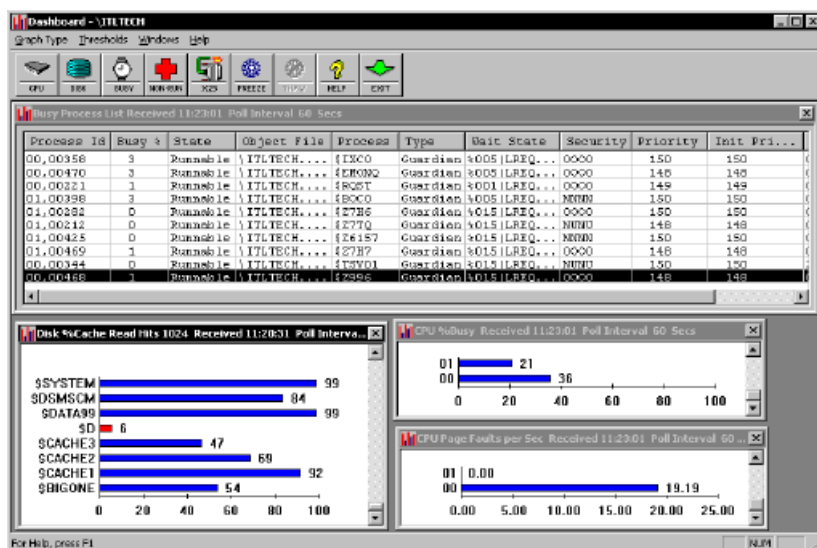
Dashboard - \ITLTECH

Graph Type Thresholds Windows Help

CPU DISK BUSY NON-RUN X25 FREEZE THAW HELP EXIT

Busy Process List Received 11:23:01 Poll Interval 60 Secs

| Process Id | Busy % | State | Object File | Process | Type | Wait State | Security | Priority | Init Pri... |
|---|---|---|---|---|---|---|---|---|---|
| 00,00358 | 3 | Runnable | \ITLTECH.... | $IXCO | Guardian | %005 LREQ... | OOOO | 150 | 150 |
| 00,00470 | 3 | Runnable | \ITLTECH.... | $EMONQ | Guardian | %005 LREQ... | OOOO | 148 | 148 |
| 00,00221 | 1 | Runnable | \ITLTECH.... | $RQST | Guardian | %001 LREQ... | OOOO | 149 | 149 |
| 01,00398 | 3 | Runnable | \ITLTECH.... | $BOCO | Guardian | %005 LREQ... | NUNU | 150 | 150 |
| 01,00282 | 0 | Runnable | \ITLTECH.... | $Z7H6 | Guardian | %015 LREQ... | OOOO | 150 | 150 |
| 01,00212 | 0 | Runnable | \ITLTECH.... | $Z7TQ | Guardian | %015 LREQ... | NUNU | 148 | 148 |
| 01,00425 | 0 | Runnable | \ITLTECH.... | $Z6157 | Guardian | %015 LREQ... | NUNU | 150 | 150 |
| 01,00469 | 1 | Runnable | \ITLTECH.... | $Z7H7 | Guardian | %015 LREQ... | OOOO | 148 | 148 |
| 01,00344 | 0 | Runnable | \ITLTECH.... | $TSVD1 | Guardian | %015 LREQ... | NUNU | 150 | 150 |
| 00,00468 | 1 | Runnable | \ITLTECH.... | $Z996 | Guardian | %015 LREQ... | OOOO | 148 | 148 |

Disk %Cache Read Hits 1024 Received 11:20:31 Poll Interva...

$SYSTEM 99
$DSMSCM 84
$DATA99 99
$D 6
$CACHE3 47
$CACHE2 69
$CACHE1 92
$BIGONE 54
0 20 40 60 80 100

CPU %Busy Received 11:23:01 Poll Interval 60 Secs

01 21
00 36
0 20 40 60 80 100

CPU Page Faults per Sec Received 11:23:01 Poll Interval 60 ...

01 0.00
00 19.19
0.00 5.00 10.00 15.00 20.00 25.00

For Help, press F1

NUM